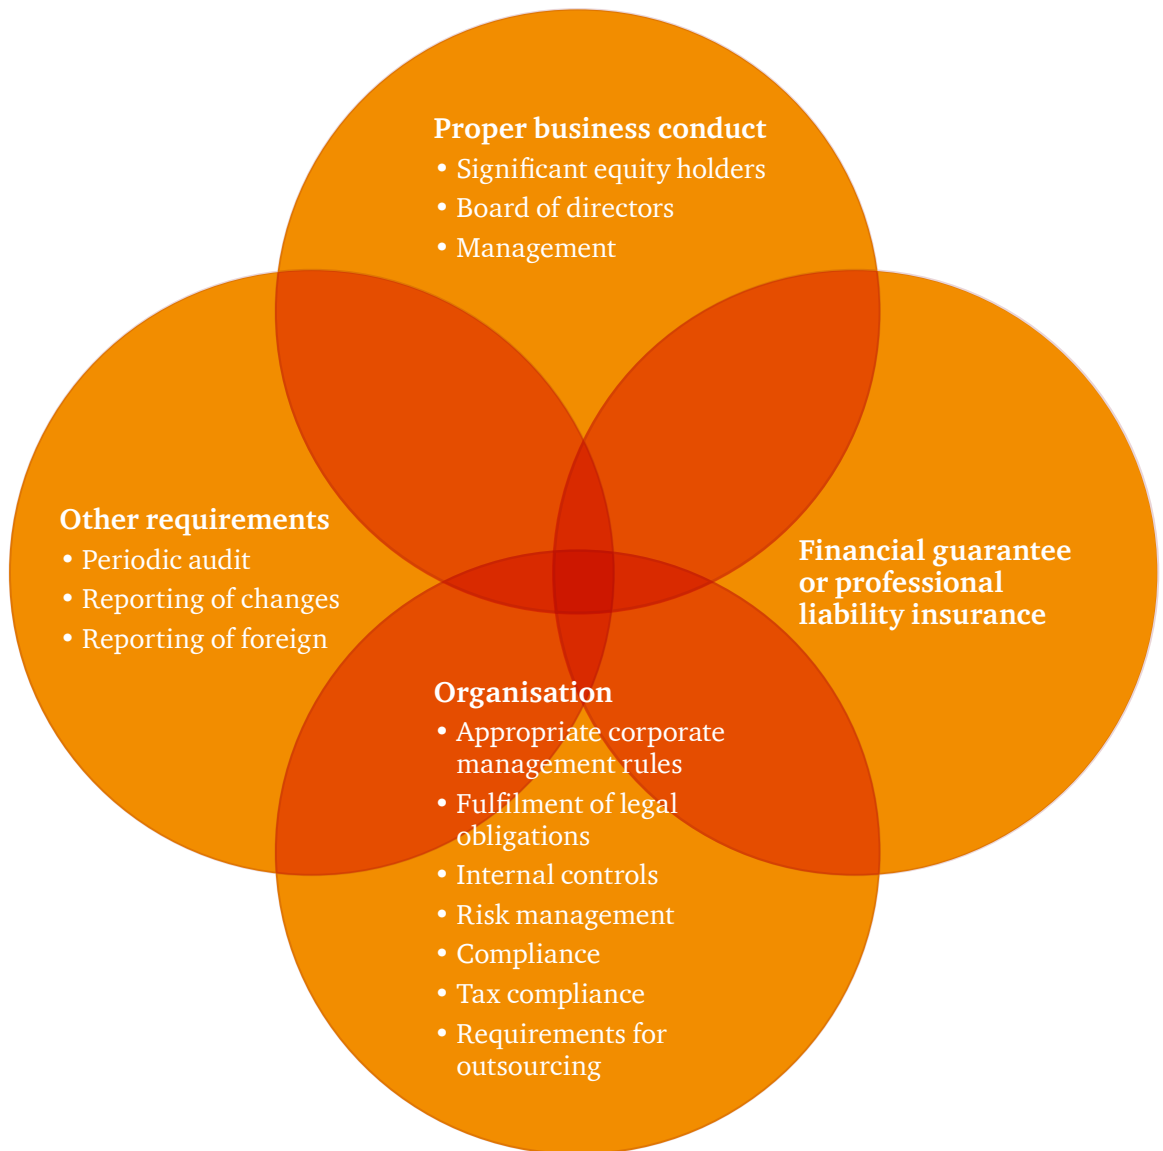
Proper business conduct
• Significant equity holders
• Board of directors
• Management

Other requirements
• Periodic audit
• Reporting of changes
• Reporting of foreign

Financial guarantee or professional liability insurance

Organisation
• Appropriate corporate management rules
• Fulfilment of legal obligations
• Internal controls
• Risk management
• Compliance
• Tax compliance
• Requirements for outsourcing